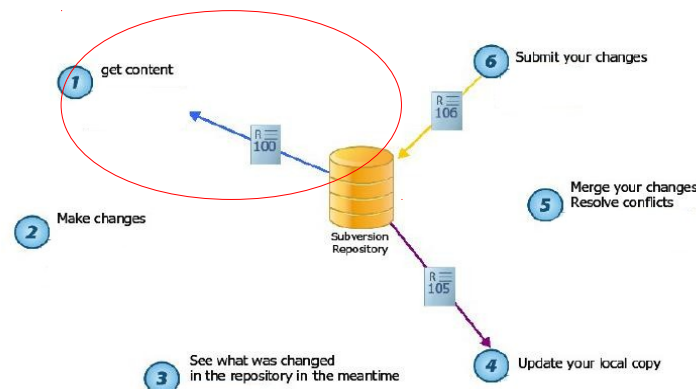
1 get content

R 100

6 Submit your changes

R 106

Subversion Repository

2 Make changes

5 Merge your changes Resolve conflicts

R 105

3 See what was changed in the repository in the meantime

4 Update your local copy